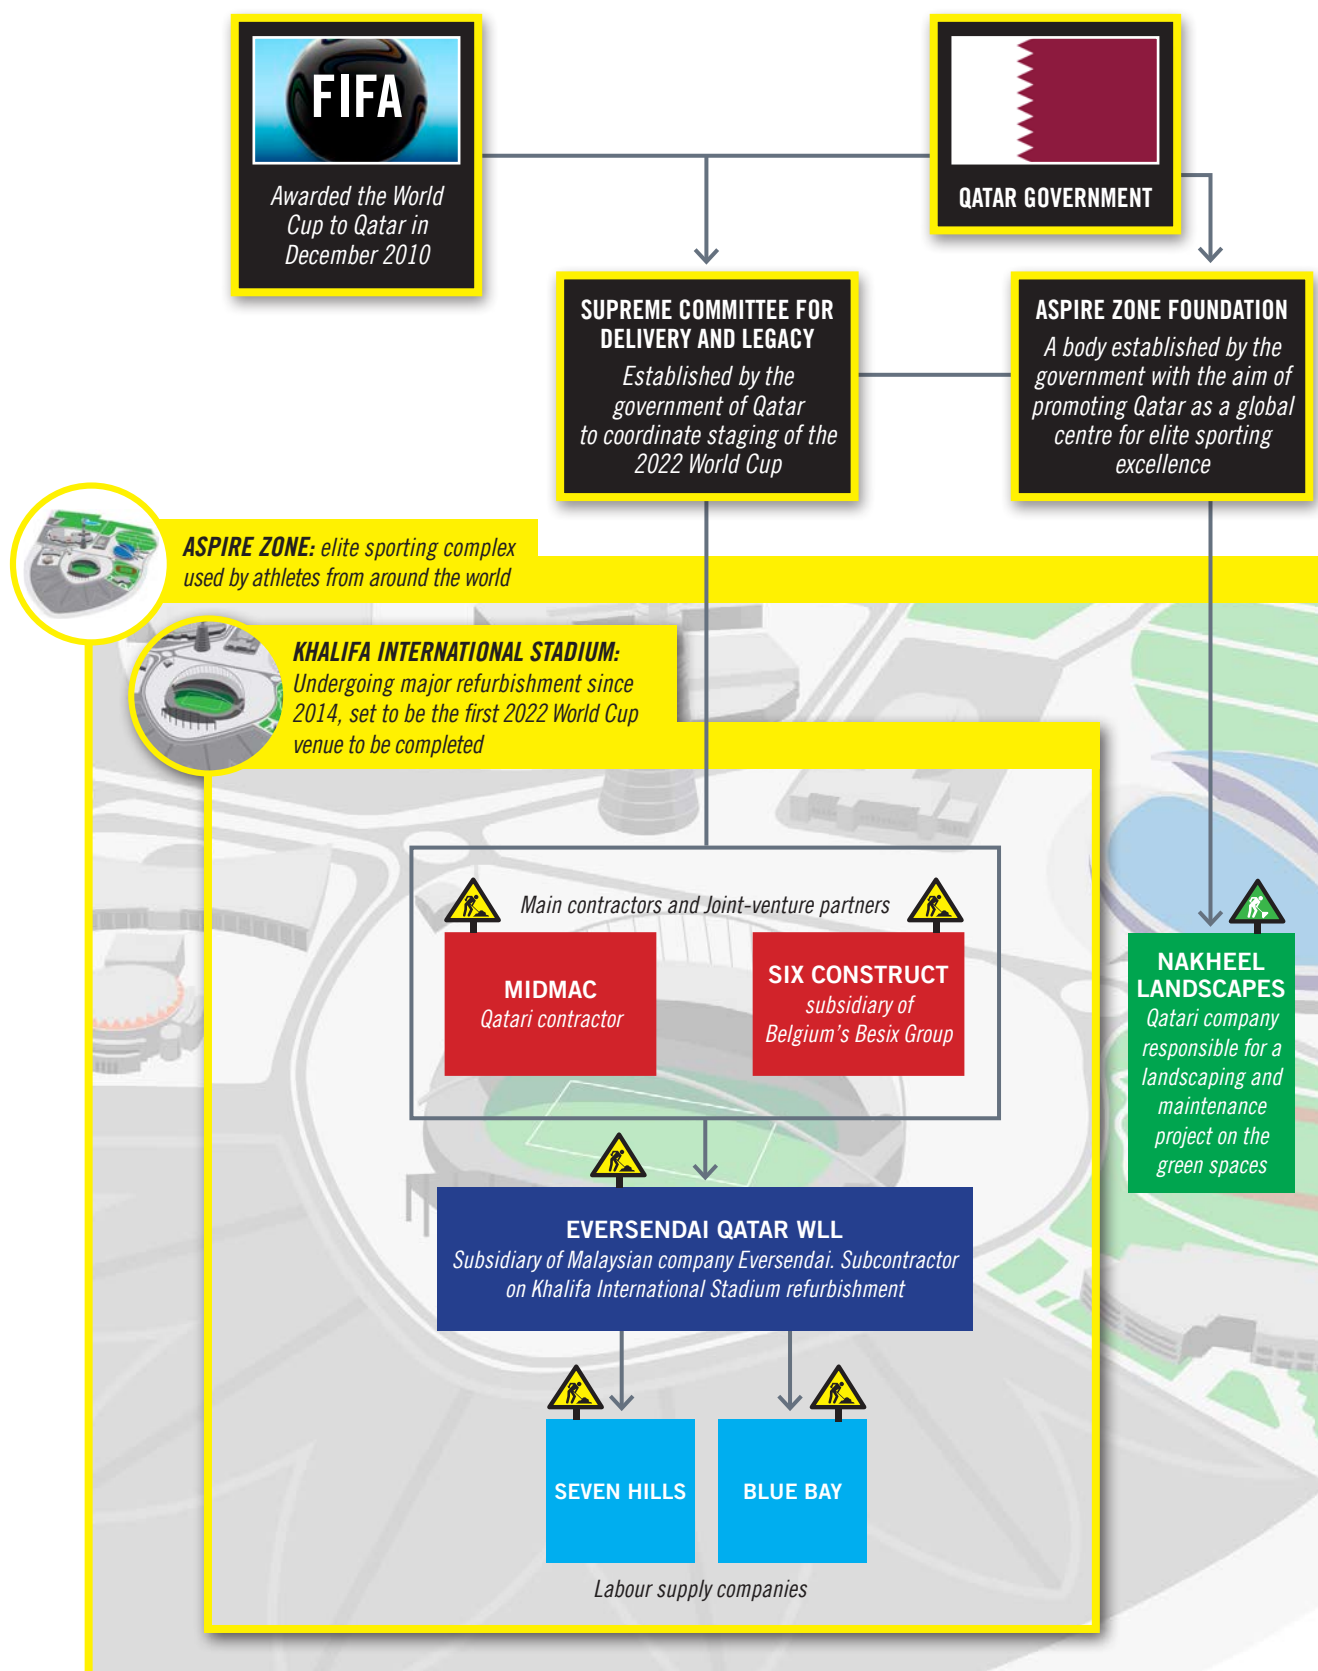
FIFA

Awarded the World Cup to Qatar in December 2010

QATAR GOVERNMENT

SUPREME COMMITTEE FOR DELIVERY AND LEGACY

Established by the government of Qatar to coordinate staging of the 2022 World Cup

ASPIRE ZONE FOUNDATION

A body established by the government with the aim of promoting Qatar as a global centre for elite sporting excellence

ASPIRE ZONE: elite sporting complex used by athletes from around the world

KHALIFA INTERNATIONAL STADIUM: Undergoing major refurbishment since 2014, set to be the first 2022 World Cup venue to be completed

Main contractors and Joint-venture partners

MIDMAC
Qatari contractor

SIX CONSTRUCT
subsidiary of Belgium's Besix Group

NAKHEEL LANDSCAPES
Qatari company responsible for a landscaping and maintenance project on the green spaces

EVERSENDAI QATAR WLL
Subsidiary of Malaysian company Eversendai. Subcontractor on Khalifa International Stadium refurbishment

SEVEN HILLS

BLUE BAY

Labour supply companies